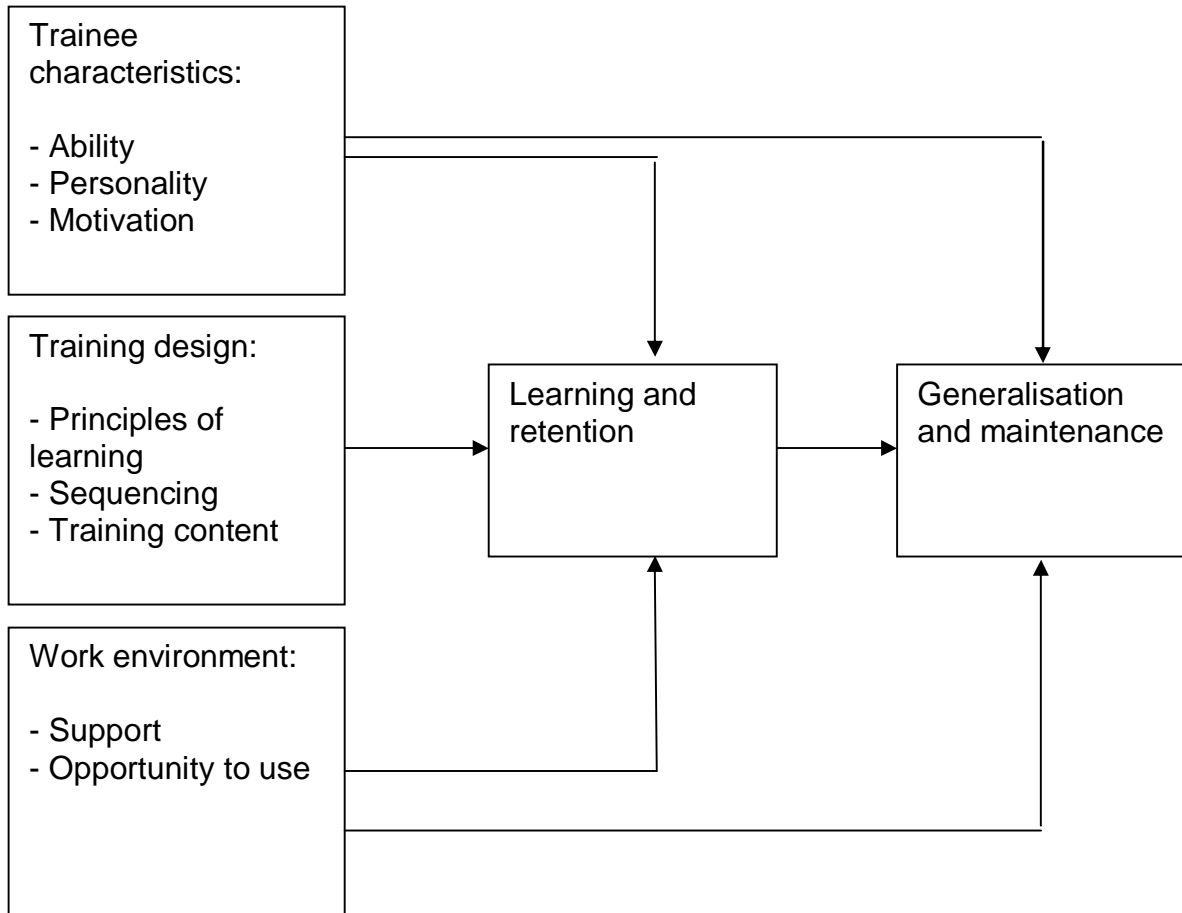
Trainee characteristics:

- Ability
- Personality
- Motivation

Training design:

- Principles of learning
- Sequencing
- Training content

Work environment:

- Support
- Opportunity to use

Learning and retention

Generalisation and maintenance